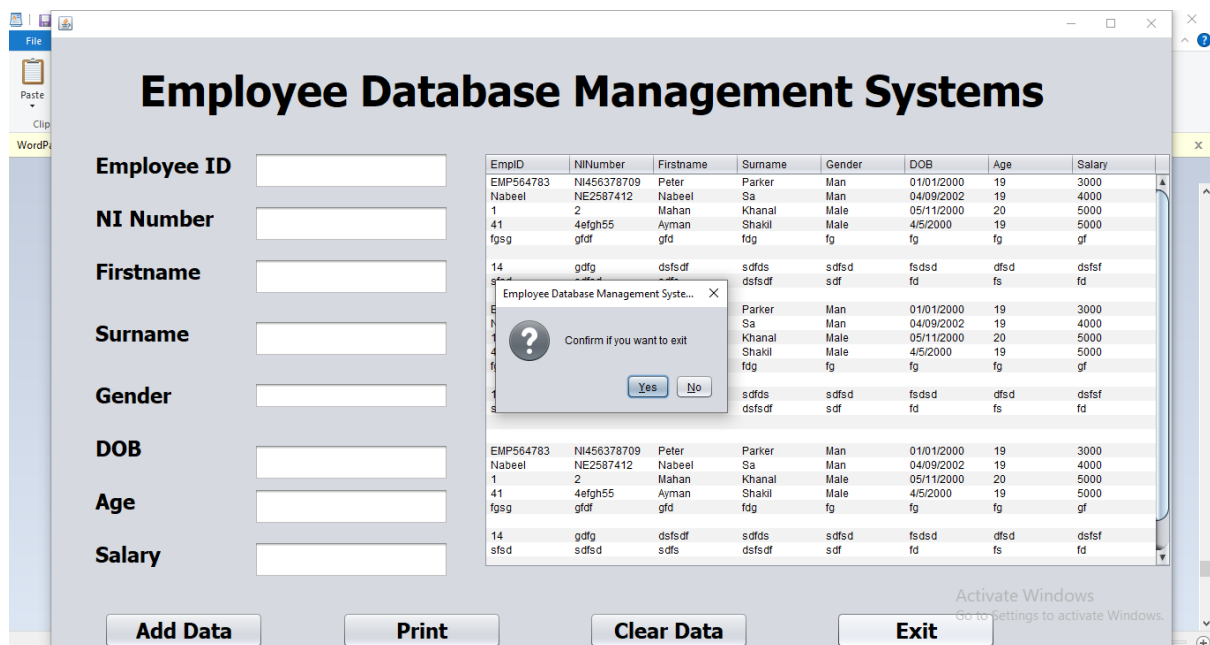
File
Paste
Clip
WordPa

Employee Database Management Systems

Employee ID

NI Number

Firstname

Surname

Gender

DOB

Age

Salary

| EmpID | NINumber | Firstname | Surname | Gender | DOB | Age | Salary |
|---|---|---|---|---|---|---|---|
| EMP564783 | NI456378709 | Peter | Parker | Man | 01/01/2000 | 19 | 3000 |
| Nabeel | NE2587412 | Nabeel | Sa | Man | 04/09/2002 | 19 | 4000 |
| 1 | 2 | Mahan | Khanal | Male | 05/11/2000 | 20 | 5000 |
| 41 | 4efgh55 | Ayman | Shakil | Male | 4/5/2000 | 19 | 5000 |
| fgsg | gfdf | gfd | fdg | fg | fg | fg | gf |
| | | | | | | | |
| 14 | gdfg | dsfsdf | sdfds | sdfsd | fsdsd | dfsd | dsfsf |
| sfsd | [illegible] | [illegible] | dsfsdf | sdf | fd | fs | fd |
| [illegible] | | | Parker | Man | 01/01/2000 | 19 | 3000 |
| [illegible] | | | Sa | Man | 04/09/2002 | 19 | 4000 |
| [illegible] | | | Khanal | Male | 05/11/2000 | 20 | 5000 |
| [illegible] | | | Shakil | Male | 4/5/2000 | 19 | 5000 |
| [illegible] | | | fdg | fg | fg | fg | gf |
| | | | | | | | |
| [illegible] | | | sdfds | sdfsd | fsdsd | dfsd | dsfsf |
| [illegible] | | | dsfsdf | sdf | fd | fs | fd |
| | | | | | | | |
| EMP564783 | NI456378709 | Peter | Parker | Man | 01/01/2000 | 19 | 3000 |
| Nabeel | NE2587412 | Nabeel | Sa | Man | 04/09/2002 | 19 | 4000 |
| 1 | 2 | Mahan | Khanal | Male | 05/11/2000 | 20 | 5000 |
| 41 | 4efgh55 | Ayman | Shakil | Male | 4/5/2000 | 19 | 5000 |
| fgsg | gfdf | gfd | fdg | fg | fg | fg | gf |
| | | | | | | | |
| 14 | gdfg | dsfsdf | sdfds | sdfsd | fsdsd | dfsd | dsfsf |
| sfsd | sdfsd | sdfs | dsfsdf | sdf | fd | fs | fd |

Employee Database Management Syste...

Confirm if you want to exit

Yes No

Activate Windows
Go to Settings to activate Windows.

Add Data Print Clear Data Exit